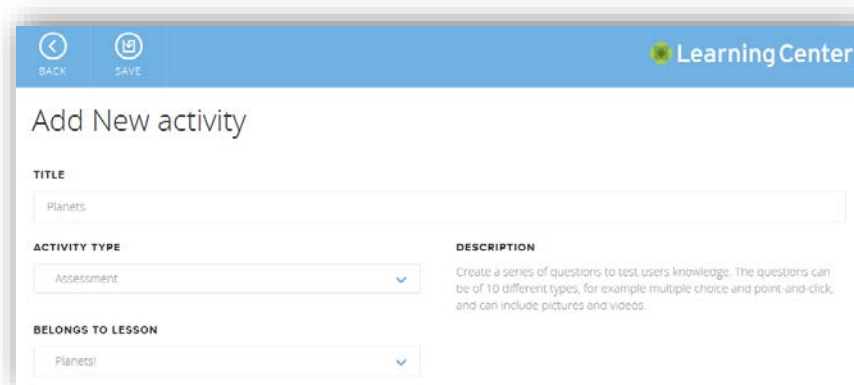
BACK

SAVE

Learning Center

Add New activity

TITLE

Planets

ACTIVITY TYPE

Assessment

DESCRIPTION

Create a series of questions to test users knowledge. The questions can be of 10 different types, for example multiple choice and point-and-click, and can include pictures and videos.

BELONGS TO LESSON

Planets!